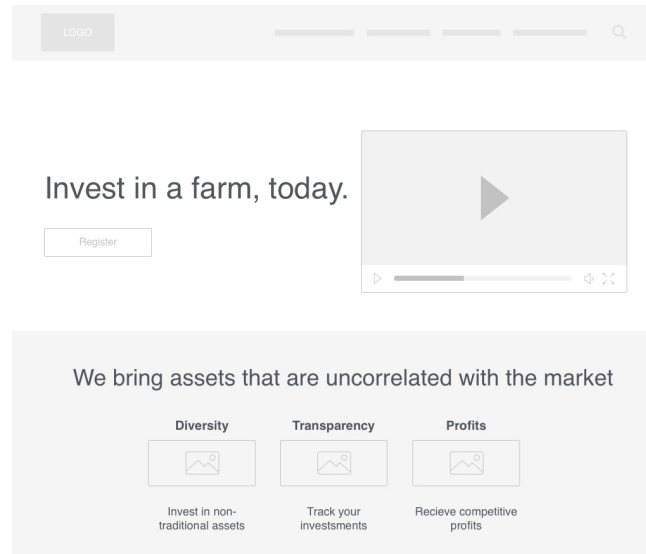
LOGO

Invest in a farm, today.

Register

We bring assets that are uncorrelated with the market

Diversity

Transparency

Profits

Invest in non-traditional assets

Track your investsments

Recieve competitive profits